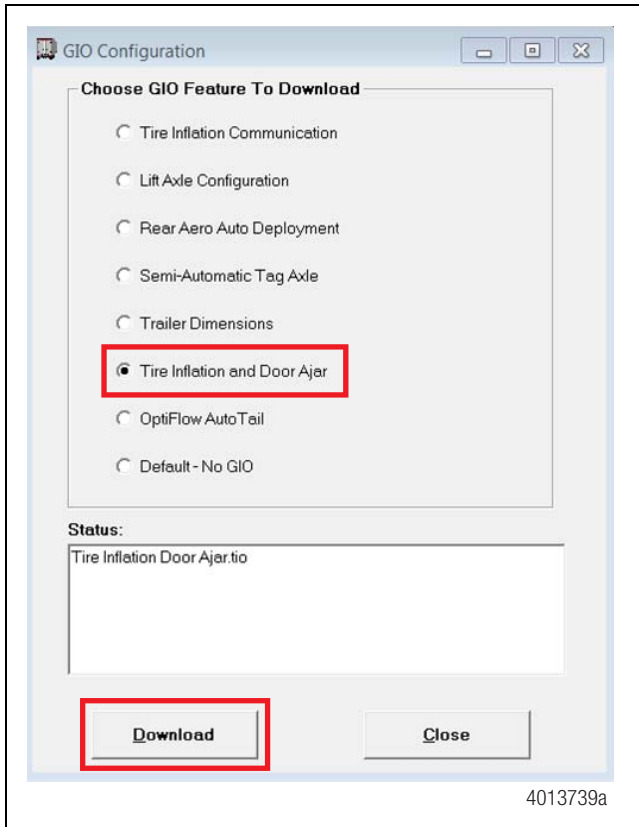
GIO Configuration

Choose GIO Feature To Download

Tire Inflation Communication

Lift Axle Configuration

Rear Aero Auto Deployment

Semi-Automatic Tag Axle

Trailer Dimensions

Tire Inflation and Door Ajar

OptiFlow AutoTail

Default - No GIO

Status:

Tire Inflation Door Ajar.tio

Download

Close

4013739a